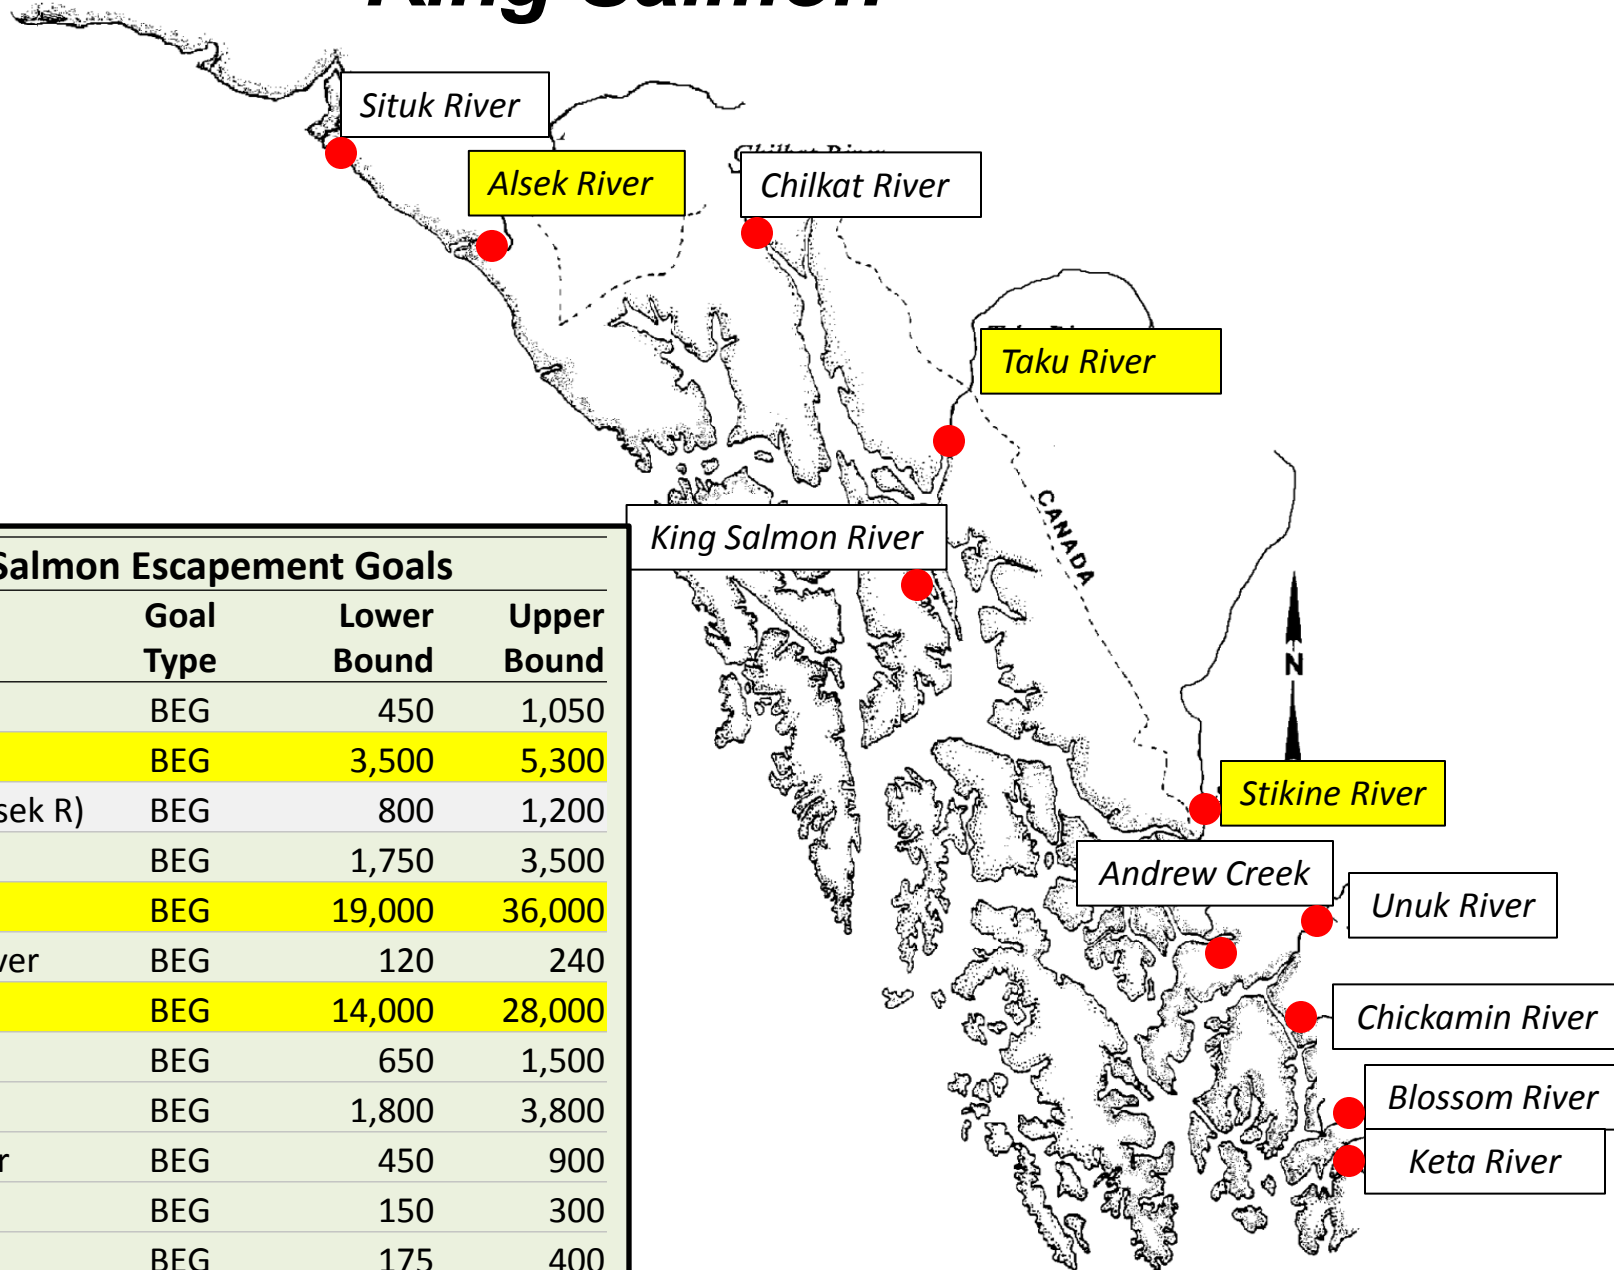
King Salmon

Situk River

Alsek River

Chilkat River

Taku River

CANADA

King Salmon River

N

Stikine River

Andrew Creek

Unuk River

Chickamin River

Blossom River

Keta River

Salmon Escapement Goals

| | Goal Type | Lower Bound | Upper Bound |
|---|---|---|---|
| | BEG | 450 | 1,050 |
| | BEG | 3,500 | 5,300 |
| sek R) | BEG | 800 | 1,200 |
| | BEG | 1,750 | 3,500 |
| | BEG | 19,000 | 36,000 |
| ver | BEG | 120 | 240 |
| | BEG | 14,000 | 28,000 |
| | BEG | 650 | 1,500 |
| | BEG | 1,800 | 3,800 |
| r | BEG | 450 | 900 |
| | BEG | 150 | 300 |
| | BEG | 175 | 400 |